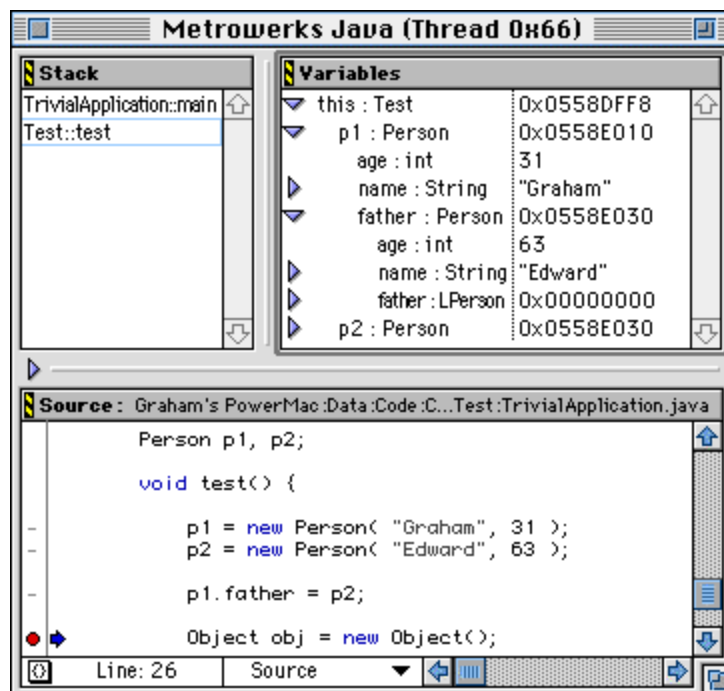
Metrowerks Java (Thread 0x66)

Stack

TrivialApplication::main

Test::test

Variables

| | |
|---|---|
| this : Test | 0x0558DFF8 |
| p1 : Person | 0x0558E010 |
| age : int | 31 |
| name : String | "Graham" |
| father : Person | 0x0558E030 |
| age : int | 63 |
| name : String | "Edward" |
| father : LPerson | 0x00000000 |
| p2 : Person | 0x0558E030 |

Source : Graham's PowerMac:Data:Code:C...Test:TrivialApplication.java

Person p1, p2;

void test() {

p1 = new Person( "Graham", 31 );
p2 = new Person( "Edward", 63 );

p1.father = p2;

Object obj = new Object();

{} Line: 26 Source